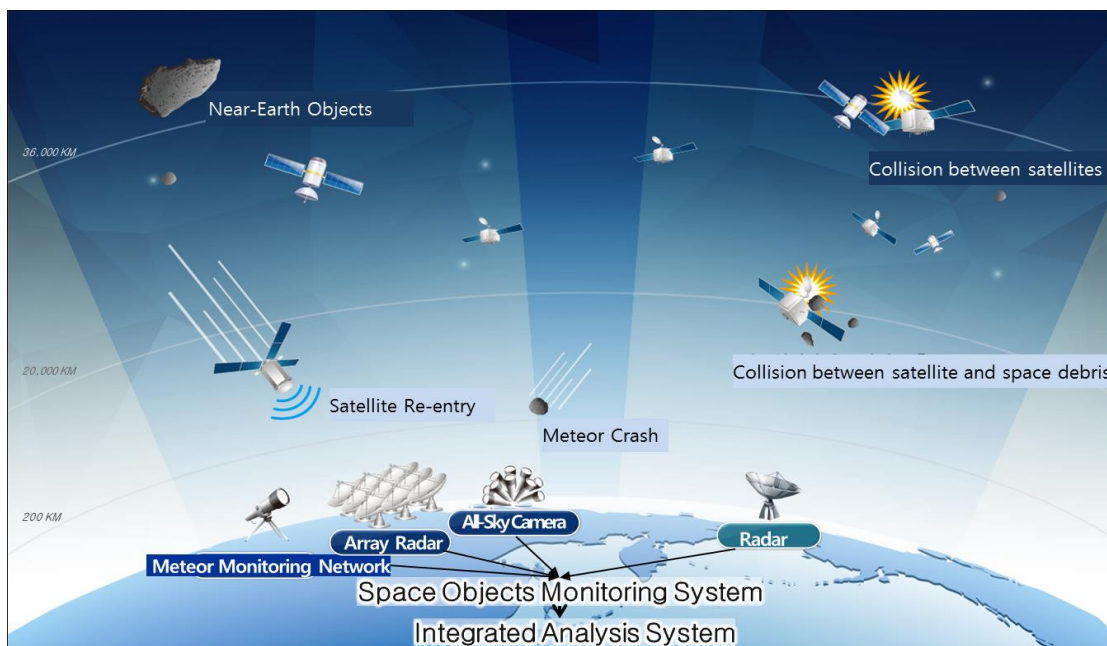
Near-Earth Objects

36.000 KM

Collision between satellites

20.000 KM

Collision between satellite and space debris

Satellite Re-entry

Meteor Crash

200 KM

All-Sky Camera

Array Radar

Radar

Meteor Monitoring Network

Space Objects Monitoring System

Integrated Analysis System